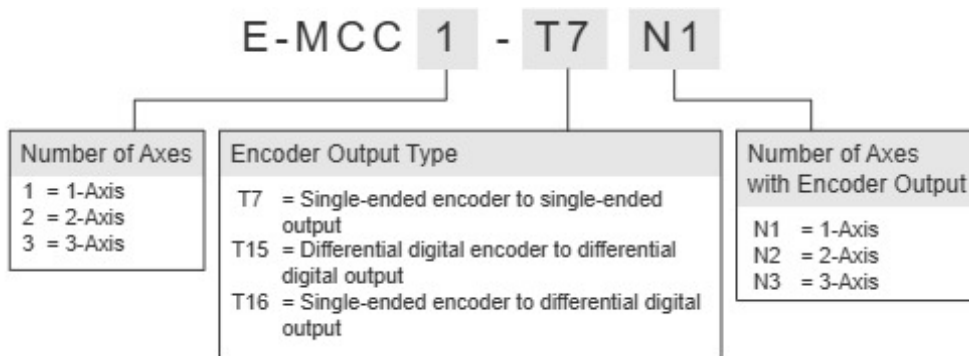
E-MCC 1 - T7 N1

Number of Axes
1 = 1-Axis
2 = 2-Axis
3 = 3-Axis

Encoder Output Type
T7 = Single-ended encoder to single-ended output
T15 = Differential digital encoder to differential digital output
T16 = Single-ended encoder to differential digital output

Number of Axes with Encoder Output
N1 = 1-Axis
N2 = 2-Axis
N3 = 3-Axis